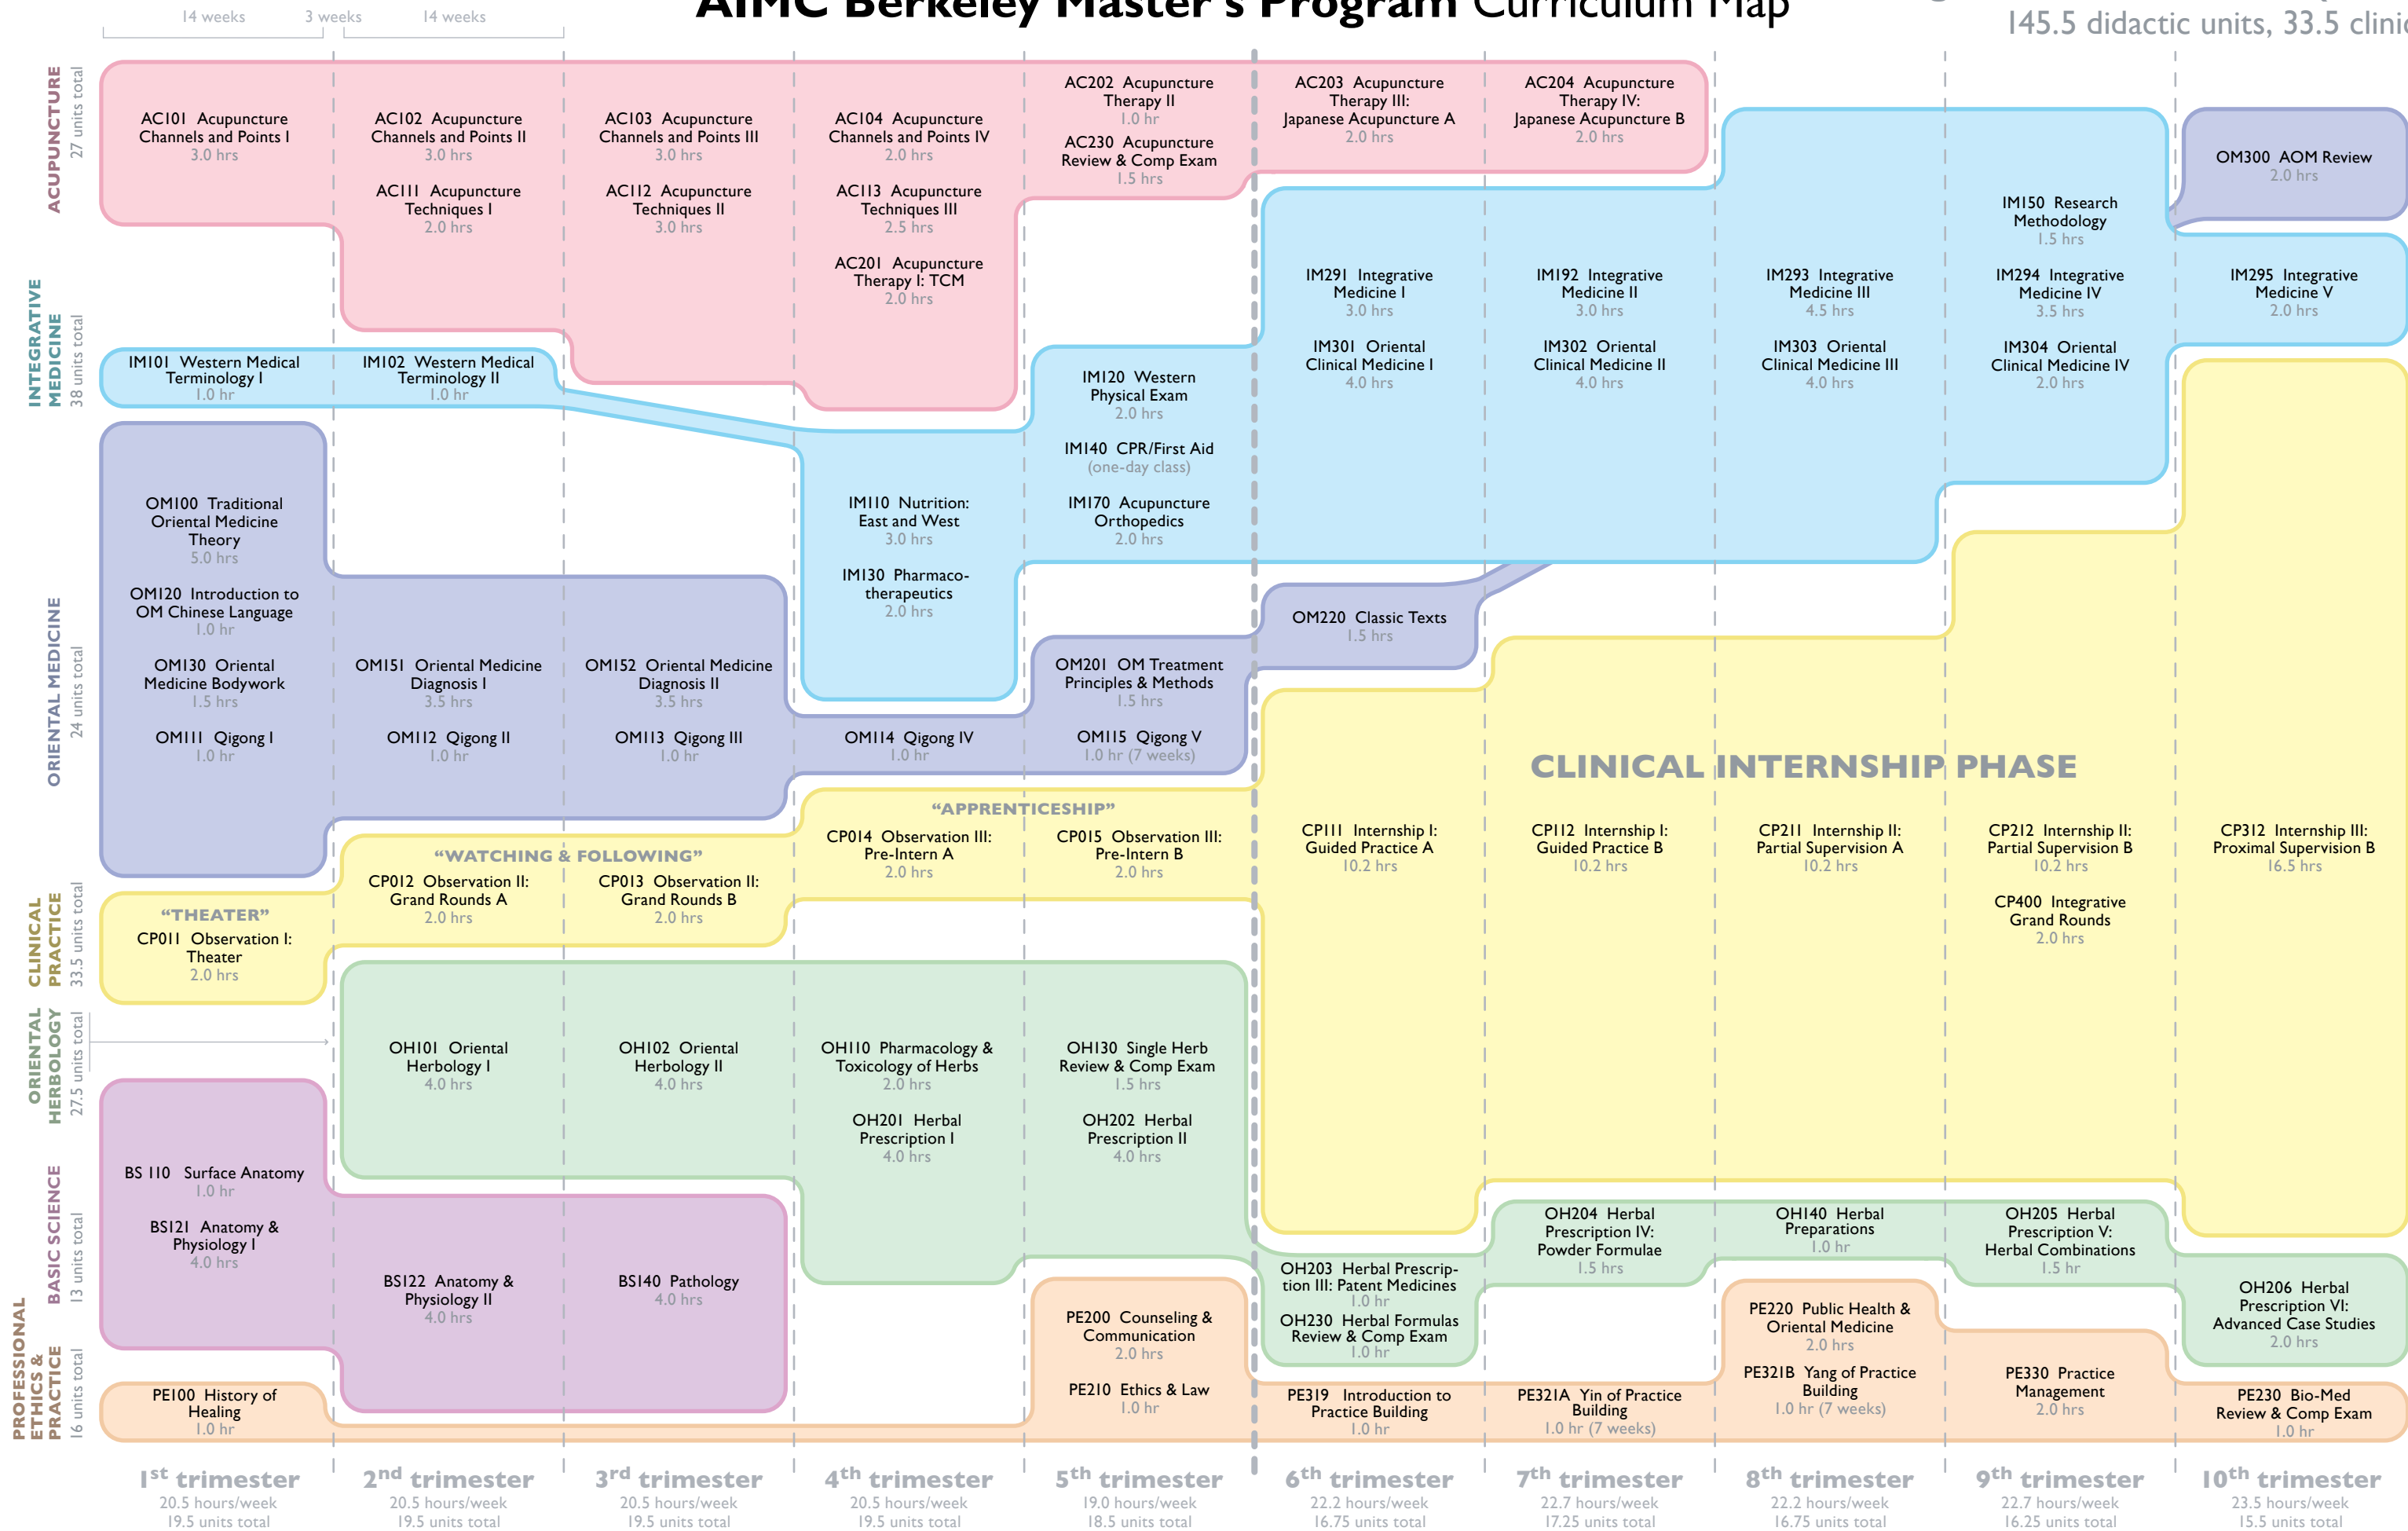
14 weeks 3 weeks 14 weeks

AIMC Berkeley Master's Program Curriculum Map

145.5 didactic units, 33.5 clini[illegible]

ACUPUNCTURE 27 units total

INTEGRATIVE MEDICINE 38 units total

ORIENTAL MEDICINE 24 units total

CLINICAL PRACTICE 33.5 units total

ORIENTAL HERBOLOGY 27.5 units total

BASIC SCIENCE 13 units total

PROFESSIONAL ETHICS & PRACTICE 16 units total

AC101 Acupuncture Channels and Points I 3.0 hrs

AC102 Acupuncture Channels and Points II 3.0 hrs

AC103 Acupuncture Channels and Points III 3.0 hrs

AC104 Acupuncture Channels and Points IV 2.0 hrs

AC202 Acupuncture Therapy II 1.0 hr

AC230 Acupuncture Review & Comp Exam 1.5 hrs

AC203 Acupuncture Therapy III: Japanese Acupuncture A 2.0 hrs

AC204 Acupuncture Therapy IV: Japanese Acupuncture B 2.0 hrs

AC111 Acupuncture Techniques I 2.0 hrs

AC112 Acupuncture Techniques II 3.0 hrs

AC113 Acupuncture Techniques III 2.5 hrs

AC201 Acupuncture Therapy I: TCM 2.0 hrs

OM300 AOM Review 2.0 hrs

IM150 Research Methodology 1.5 hrs

IM291 Integrative Medicine I 3.0 hrs

IM192 Integrative Medicine II 3.0 hrs

IM293 Integrative Medicine III 4.5 hrs

IM294 Integrative Medicine IV 3.5 hrs

IM295 Integrative Medicine V 2.0 hrs

IM301 Oriental Clinical Medicine I 4.0 hrs

IM302 Oriental Clinical Medicine II 4.0 hrs

IM303 Oriental Clinical Medicine III 4.0 hrs

IM304 Oriental Clinical Medicine IV 2.0 hrs

IM101 Western Medical Terminology I 1.0 hr

IM102 Western Medical Terminology II 1.0 hr

IM120 Western Physical Exam 2.0 hrs

IM140 CPR/First Aid (one-day class)

IM110 Nutrition: East and West 3.0 hrs

IM170 Acupuncture Orthopedics 2.0 hrs

IM130 Pharmacotherapeutics 2.0 hrs

OM100 Traditional Oriental Medicine Theory 5.0 hrs

OM120 Introduction to OM Chinese Language 1.0 hr

OM130 Oriental Medicine Bodywork 1.5 hrs

OM151 Oriental Medicine Diagnosis I 3.5 hrs

OM152 Oriental Medicine Diagnosis II 3.5 hrs

OM220 Classic Texts 1.5 hrs

OM201 OM Treatment Principles & Methods 1.5 hrs

OM111 Qigong I 1.0 hr

OM112 Qigong II 1.0 hr

OM113 Qigong III 1.0 hr

OM114 Qigong IV 1.0 hr

OM115 Qigong V 1.0 hr (7 weeks)

CLINICAL INTERNSHIP PHASE

"APPRENTICESHIP"

CP014 Observation III: Pre-Intern A 2.0 hrs

CP015 Observation III: Pre-Intern B 2.0 hrs

"WATCHING & FOLLOWING"

CP012 Observation II: Grand Rounds A 2.0 hrs

CP013 Observation II: Grand Rounds B 2.0 hrs

"THEATER"

CP011 Observation I: Theater 2.0 hrs

CP111 Internship I: Guided Practice A 10.2 hrs

CP112 Internship I: Guided Practice B 10.2 hrs

CP211 Internship II: Partial Supervision A 10.2 hrs

CP212 Internship II: Partial Supervision B 10.2 hrs

CP312 Internship III: Proximal Supervision B 16.5 hrs

CP400 Integrative Grand Rounds 2.0 hrs

OH101 Oriental Herbology I 4.0 hrs

OH102 Oriental Herbology II 4.0 hrs

OH110 Pharmacology & Toxicology of Herbs 2.0 hrs

OH130 Single Herb Review & Comp Exam 1.5 hrs

OH201 Herbal Prescription I 4.0 hrs

OH202 Herbal Prescription II 4.0 hrs

OH204 Herbal Prescription IV: Powder Formulae 1.5 hrs

OH140 Herbal Preparations 1.0 hr

OH205 Herbal Prescription V: Herbal Combinations 1.5 hr

OH203 Herbal Prescription III: Patent Medicines 1.0 hr

OH230 Herbal Formulas Review & Comp Exam 1.0 hr

OH206 Herbal Prescription VI: Advanced Case Studies 2.0 hrs

BS 110 Surface Anatomy 1.0 hr

BS121 Anatomy & Physiology I 4.0 hrs

BS122 Anatomy & Physiology II 4.0 hrs

BS140 Pathology 4.0 hrs

PE200 Counseling & Communication 2.0 hrs

PE210 Ethics & Law 1.0 hr

PE220 Public Health & Oriental Medicine 2.0 hrs

PE321B Yang of Practice Building 1.0 hr (7 weeks)

PE330 Practice Management 2.0 hrs

PE100 History of Healing 1.0 hr

PE319 Introduction to Practice Building 1.0 hr

PE321A Yin of Practice Building 1.0 hr (7 weeks)

PE230 Bio-Med Review & Comp Exam 1.0 hr

1st trimester 20.5 hours/week 19.5 units total

2nd trimester 20.5 hours/week 19.5 units total

3rd trimester 20.5 hours/week 19.5 units total

4th trimester 20.5 hours/week 19.5 units total

5th trimester 19.0 hours/week 18.5 units total

6th trimester 22.2 hours/week 16.75 units total

7th trimester 22.7 hours/week 17.25 units total

8th trimester 22.2 hours/week 16.75 units total

9th trimester 22.7 hours/week 16.25 units total

10th trimester 23.5 hours/week 15.5 units total